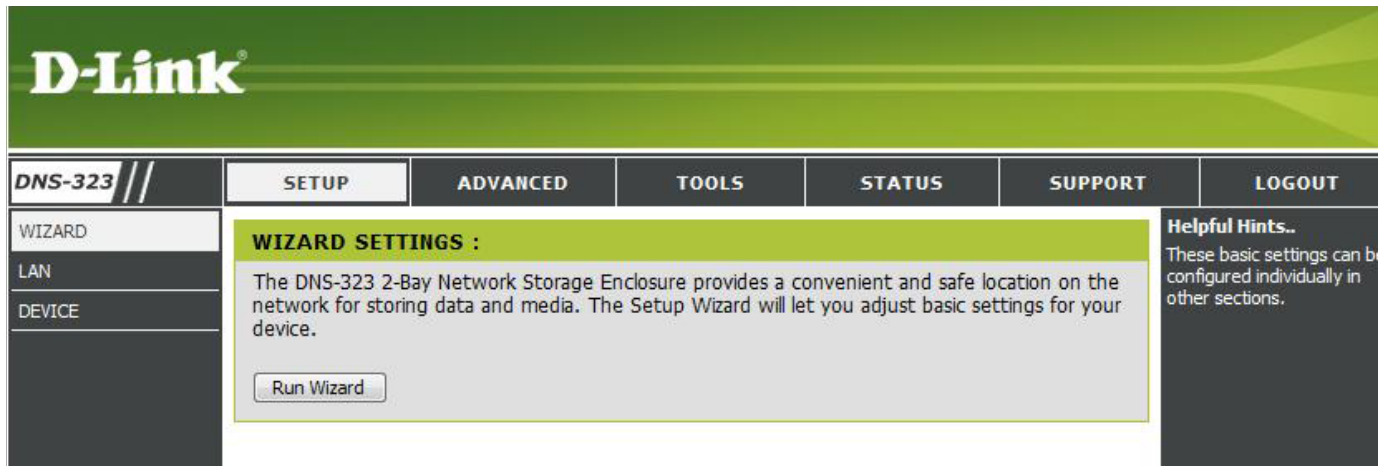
D-Link®

DNS-323

SETUP ADVANCED TOOLS STATUS SUPPORT LOGOUT

WIZARD
LAN
DEVICE

WIZARD SETTINGS :

The DNS-323 2-Bay Network Storage Enclosure provides a convenient and safe location on the network for storing data and media. The Setup Wizard will let you adjust basic settings for your device.

Run Wizard

Helpful Hints..
These basic settings can b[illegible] configured individually in other sections.